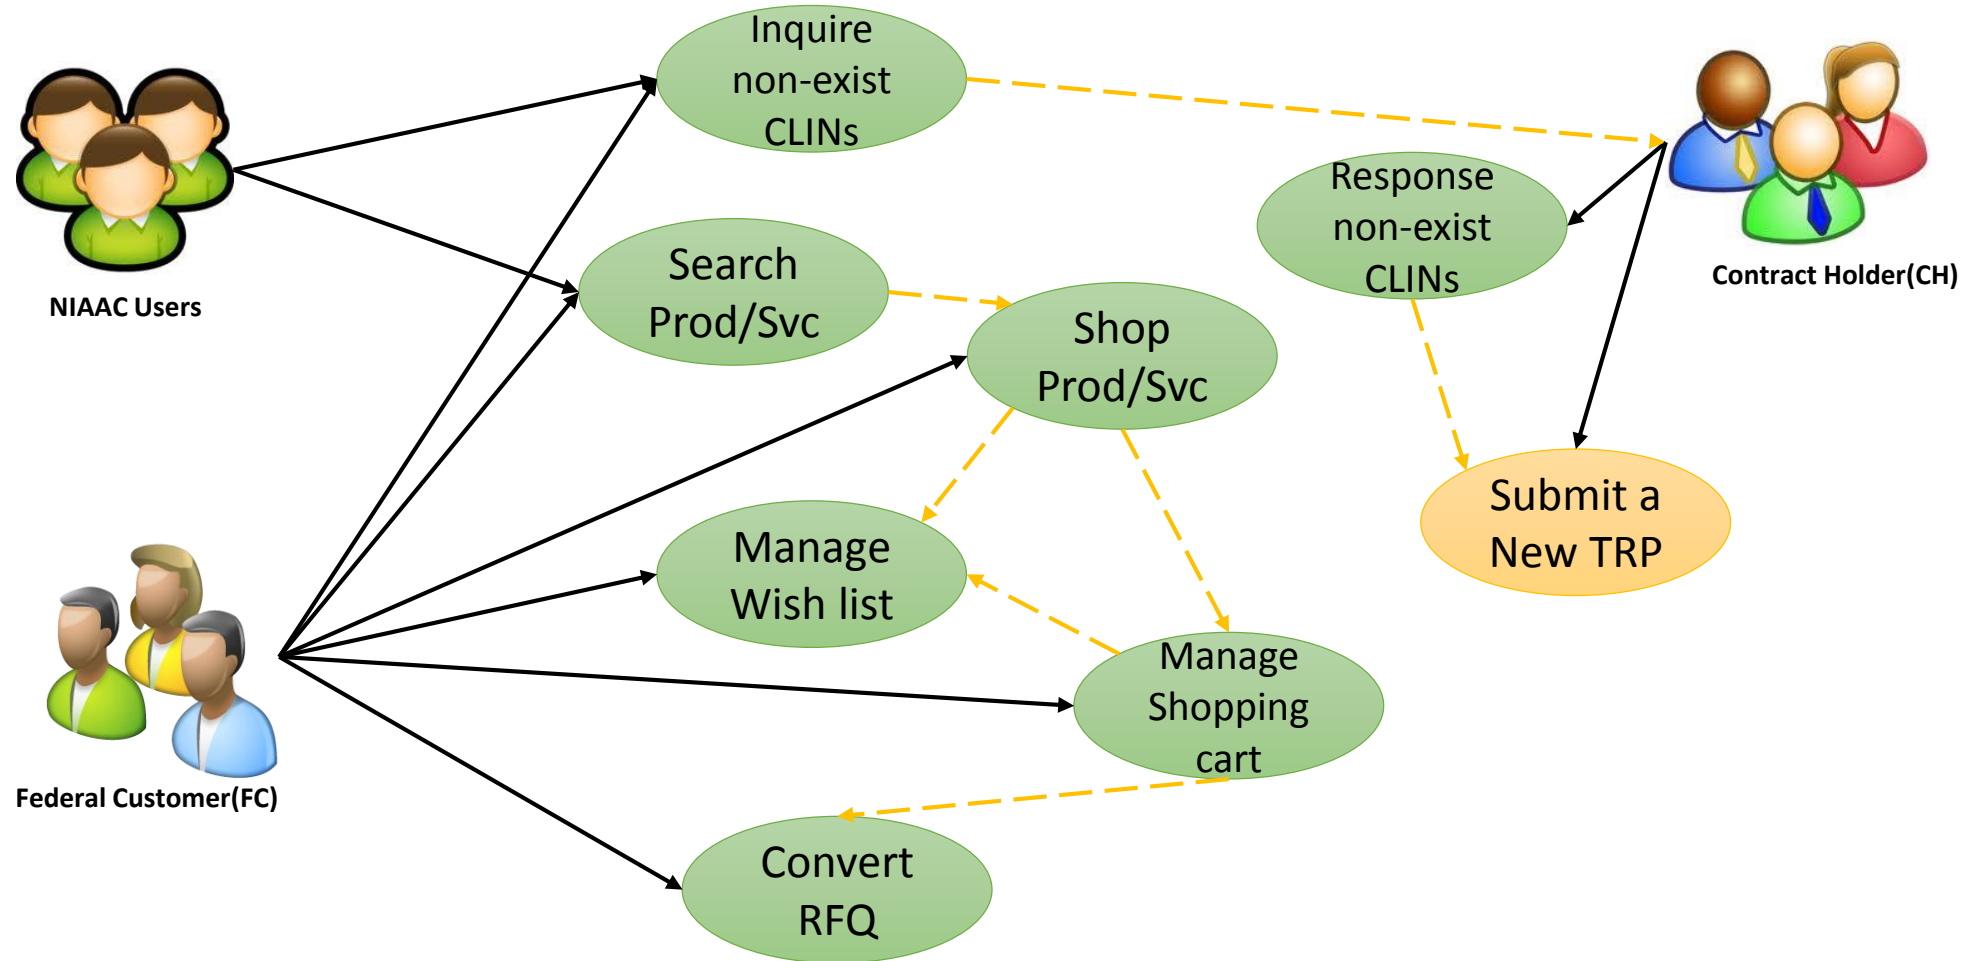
NIAAC Users

Inquire non-exist CLINs

Search Prod/Svc

Shop Prod/Svc

Response non-exist CLINs

Contract Holder(CH)

Submit a New TRP

Manage Wish list

Manage Shopping cart

Federal Customer(FC)

Convert RFQ